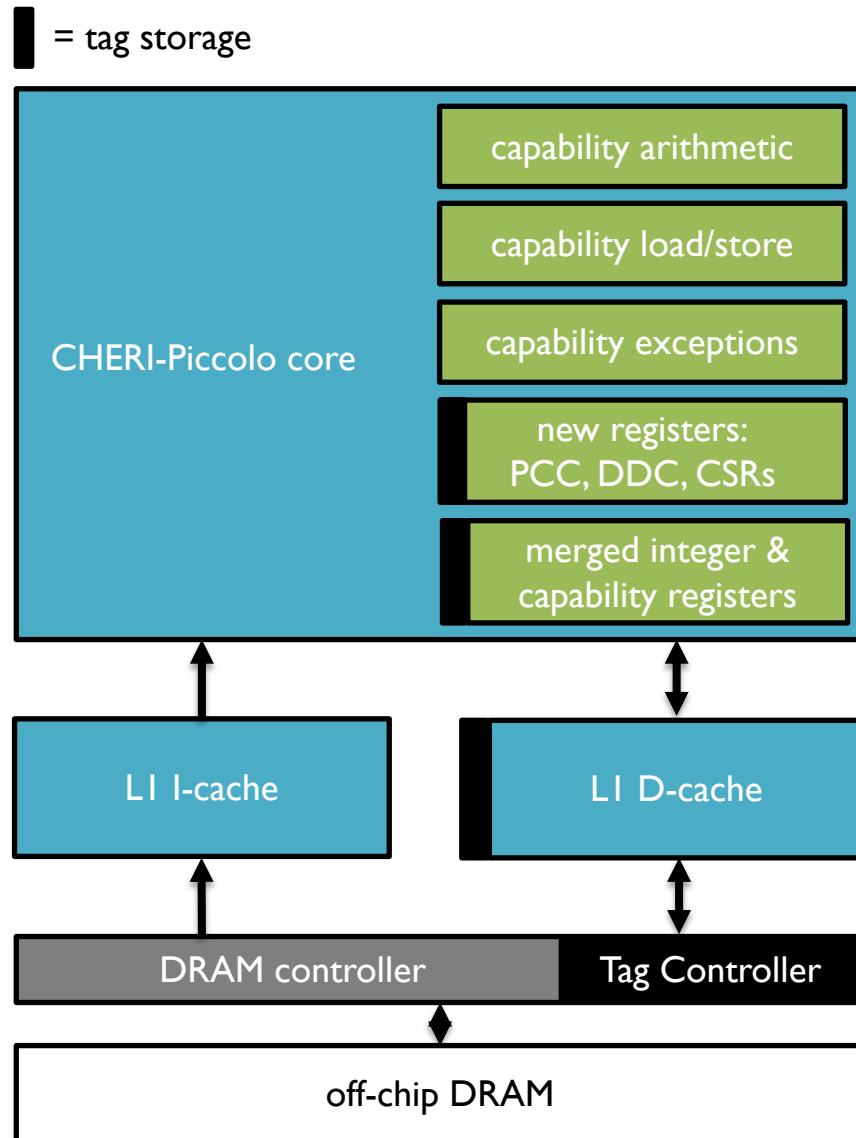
= tag storage

CHERI-Piccolo core

capability arithmetic

capability load/store

capability exceptions

new registers: PCC, DDC, CSRs

merged integer & capability registers

L1 I-cache

L1 D-cache

DRAM controller

Tag Controller

off-chip DRAM